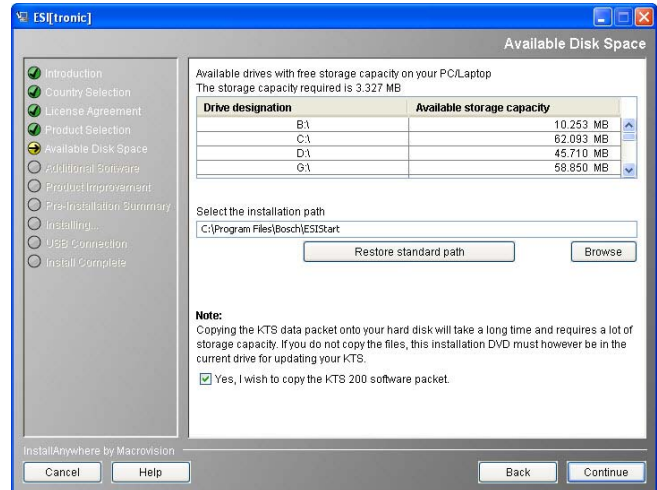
ESI[tronic]

Available Disk Space

Introduction
Country Selection
License Agreement
Product Selection
Available Disk Space
Additional Software
Product Improvement
Pre-Installation Summary
Installing...
USB Connection
Install Complete

Available drives with free storage capacity on your PC/Laptop
The storage capacity required is 3.327 MB

| Drive designation | Available storage capacity |
|---|---|
| B:\ | 10.253 MB |
| C:\ | 62.093 MB |
| D:\ | 45.710 MB |
| G:\ | 58.850 MB |

Select the installation path
C:\Program Files\Bosch\ESIStart

Restore standard path

Browse

Note:
Copying the KTS data packet onto your hard disk will take a long time and requires a lot of storage capacity. If you do not copy the files, this installation DVD must however be in the current drive for updating your KTS.

Yes, I wish to copy the KTS 200 software packet.

InstallAnywhere by Macrovision

Cancel

Help

Back

Continue